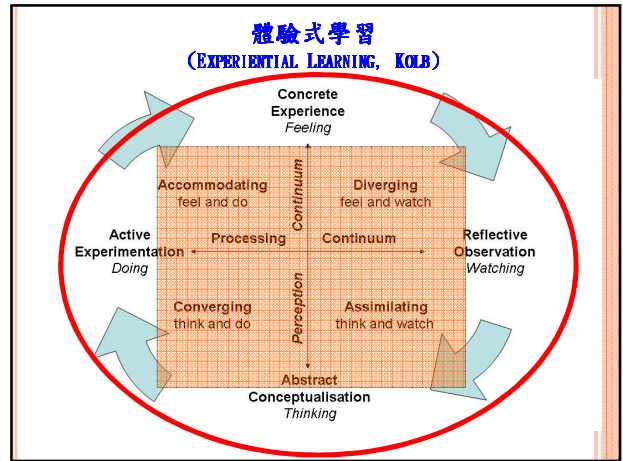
體驗式學習
(EXPERIENTIAL LEARNING, KOLB)

Concrete Experience
Feeling

Accommodating
feel and do

Continuum

Diverging
feel and watch

Active Experimentation
Doing

Processing

Continuum

Reflective Observation
Watching

Converging
think and do

Perception

Assimilating
think and watch

Abstract Conceptualisation
Thinking